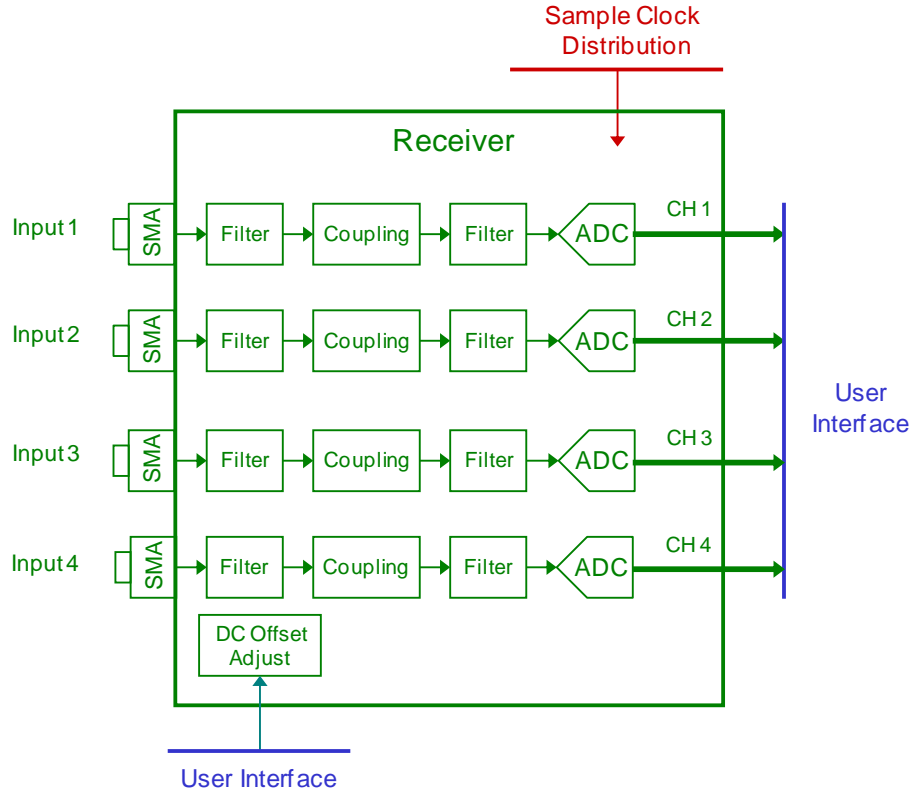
Sample Clock Distribution

Receiver

Input 1
SMA
Filter
Coupling
Filter
ADC
CH 1

Input 2
SMA
Filter
Coupling
Filter
ADC
CH 2

Input 3
SMA
Filter
Coupling
Filter
ADC
CH 3

Input 4
SMA
Filter
Coupling
Filter
ADC
CH 4

DC Offset Adjust

User Interface

User Interface